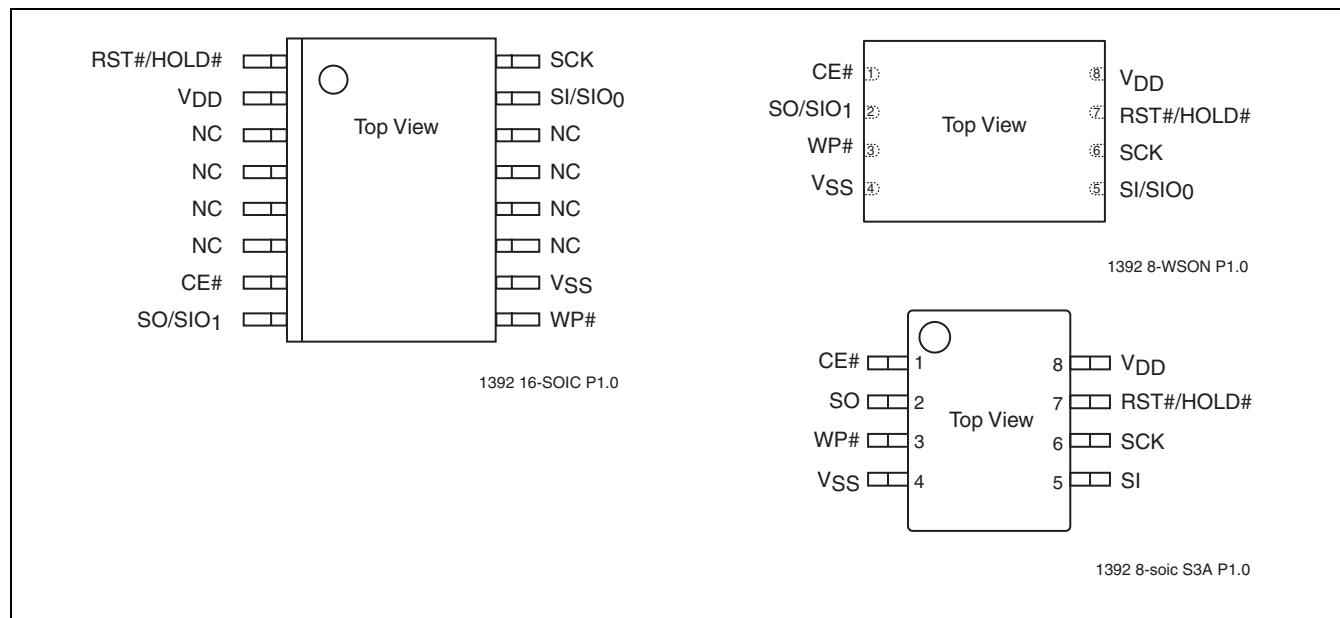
RST#/HOLD#
$V_{DD}$
NC
NC
NC
NC
CE#
SO/$SIO_1$

Top View

SCK
SI/$SIO_0$
NC
NC
NC
NC
$V_{SS}$
WP#

1392 16-SOIC P1.0

CE# 1
SO/$SIO_1$ 2
WP# 3
$V_{SS}$ 4

Top View

8 $V_{DD}$
7 RST#/HOLD#
6 SCK
5 SI/$SIO_0$

1392 8-WSON P1.0

CE# 1
SO 2
WP# 3
$V_{SS}$ 4

Top View

8 $V_{DD}$
7 RST#/HOLD#
6 SCK
5 SI

1392 8-soic S3A P1.0